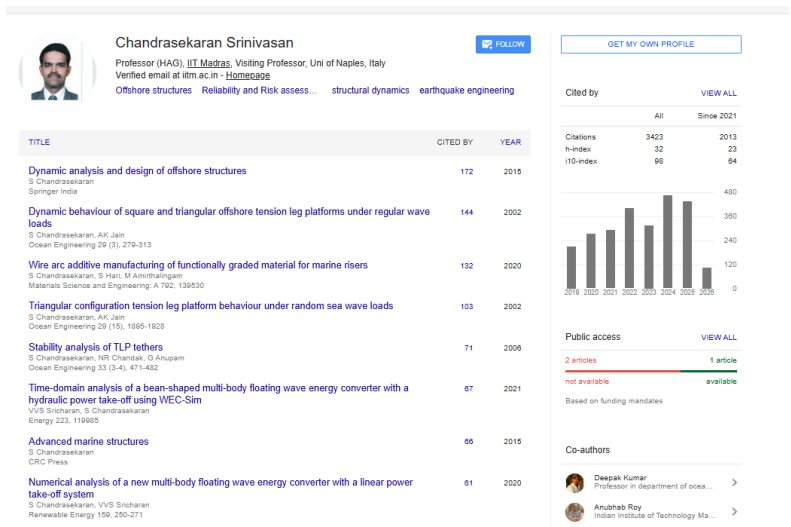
Chandrasekaran Srinivasan

FOLLOW

GET MY OWN PROFILE

Professor (HAG), IIT Madras, Visiting Professor, Uni of Naples, Italy
Verified email at iitm.ac.in - Homepage
Offshore structures Reliability and Risk assess... structural dynamics earthquake engineering

| TITLE | CITED BY | YEAR |
|---|---|---|
| Dynamic analysis and design of offshore structures<br>S Chandrasekaran<br>Springer India | 172 | 2015 |
| Dynamic behaviour of square and triangular offshore tension leg platforms under regular wave loads<br>S Chandrasekaran, AK Jain<br>Ocean Engineering 29 (3), 279-313 | 144 | 2002 |
| Wire arc additive manufacturing of functionally graded material for marine risers<br>S Chandrasekaran, S Hari, M Amirthalingam<br>Materials Science and Engineering: A 792, 139530 | 132 | 2020 |
| Triangular configuration tension leg platform behaviour under random sea wave loads<br>S Chandrasekaran, AK Jain<br>Ocean Engineering 29 (15), 1895-1928 | 103 | 2002 |
| Stability analysis of TLP tethers<br>S Chandrasekaran, NR Chandak, G Anupam<br>Ocean Engineering 33 (3-4), 471-482 | 71 | 2006 |
| Time-domain analysis of a bean-shaped multi-body floating wave energy converter with a hydraulic power take-off using WEC-Sim<br>VVS Sricharan, S Chandrasekaran<br>Energy 223, 119985 | 67 | 2021 |
| Advanced marine structures<br>S Chandrasekaran<br>CRC Press | 66 | 2015 |
| Numerical analysis of a new multi-body floating wave energy converter with a linear power take-off system<br>S Chandrasekaran, VVS Sricharan<br>Renewable Energy 159, 250-271 | 61 | 2020 |

Cited by VIEW ALL

| | All | Since 2021 |
|---|---|---|
| Citations | 3423 | 2013 |
| h-index | 32 | 23 |
| i10-index | 98 | 64 |

480
360
240
120
0
2019 2020 2021 2022 2023 2024 2025 2026

Public access VIEW ALL
2 articles 1 article
not available available
Based on funding mandates

Co-authors
Deepak Kumar
Professor in department of ocea...
Anubhab Roy
Indian Institute of Technology Ma...